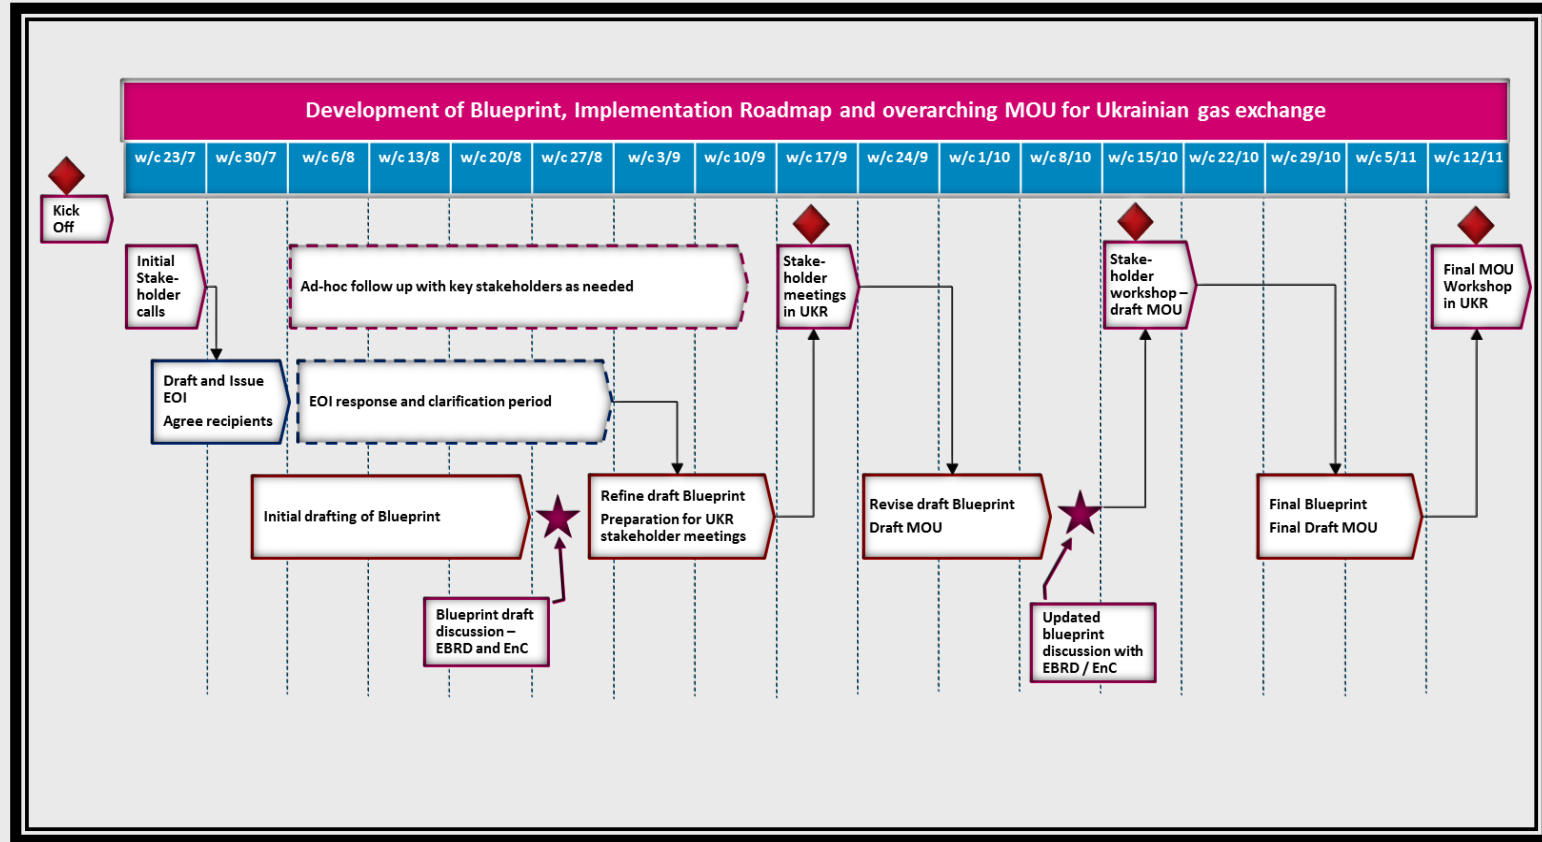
Development of Blueprint, Implementation Roadmap and overarching MOU for Ukrainian gas exchange

| w/c 23/7 | w/c 30/7 | w/c 6/8 | w/c 13/8 | w/c 20/8 | w/c 27/8 | w/c 3/9 | w/c 10/9 | w/c 17/9 | w/c 24/9 | w/c 1/10 | w/c 8/10 | w/c 15/10 | w/c 22/10 | w/c 29/10 | w/c 5/11 | w/c 12/11 |
|---|---|---|---|---|---|---|---|---|---|---|---|---|---|---|---|---|

Kick Off

Initial Stakeholder calls

Ad-hoc follow up with key stakeholders as needed

Stakeholder meetings in UKR

Stakeholder workshop – draft MOU

Final MOU Workshop in UKR

Draft and Issue EOI

Agree recipients

EOI response and clarification period

Initial drafting of Blueprint

Refine draft Blueprint

Preparation for UKR stakeholder meetings

Revise draft Blueprint

Draft MOU

Final Blueprint

Final Draft MOU

Blueprint draft discussion – EBRD and EnC

Updated blueprint discussion with EBRD / EnC